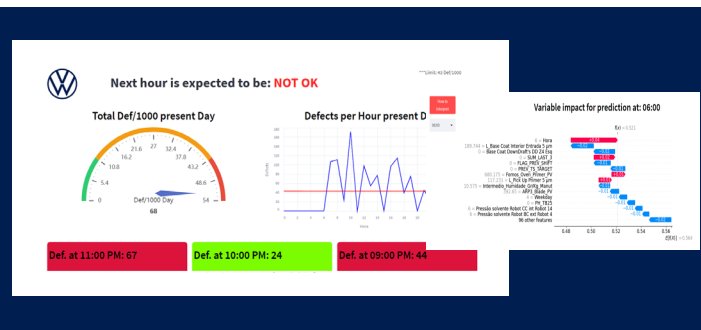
Next hour is expected to be: NOT OK

***Limit:43 Def/1000

Total Def/1000 present Day

0 5.4 10.8 16.2 21.6 27 32.4 37.8 43.2 48.6 54

Def/1000 Day
68

Defects per Hour present D

How to Interpret

Def. at 11:00 PM: 67

Def. at 10:00 PM: 24

Def. at 09:00 PM: 44

Variable impact for prediction at: 06:00

f(x)

6 = Hora
185.146 = L_Base Coat Interior Entrada 5 µm
6 = Base Coat DownDraft 5_DD 24 Exp
0 = SUM_LAST_3
1 = FLAG_PREV_SHIFT
0 = PREV_TS_TARGET
880.175 = Fornos_Oven_Primer PV
117.233 = L_PoS Up Primer 5 µm
33.575 = Intermedio_Humidade_GrXg_Manut
= ARP1_Blade_PV
6 = Weekday
0 = PH_TB15
6 = Pressão solvente Robot CC int Robot 14
6 = Pressão solvente Robot BC ext Robot 4
96 other features

0.48 0.50 0.52 0.54 0.56

E[f(X)]